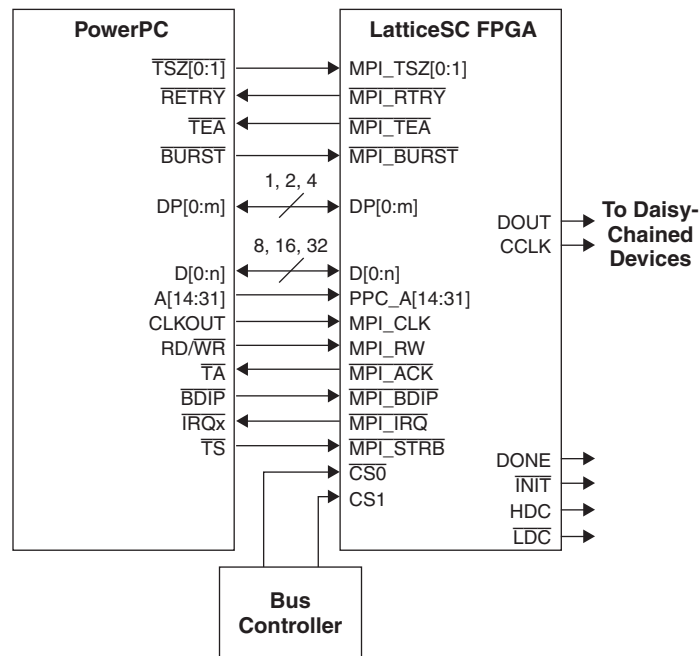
PowerPC

$\overline{TSZ[0:1]}$
$\overline{RETRY}$
$\overline{TEA}$
$\overline{BURST}$
DP[0:m]
D[0:n]
A[14:31]
CLKOUT
RD/$\overline{WR}$
$\overline{TA}$
$\overline{BDIP}$
$\overline{IRQx}$
$\overline{TS}$

1, 2, 4
8, 16, 32

LatticeSC FPGA

MPI_TSZ[0:1]
$\overline{MPI\_RTRY}$
$\overline{MPI\_TEA}$
$\overline{MPI\_BURST}$
DP[0:m]
D[0:n]
PPC_A[14:31]
MPI_CLK
MPI_RW
$\overline{MPI\_ACK}$
$\overline{MPI\_BDIP}$
$\overline{MPI\_IRQ}$
$\overline{MPI\_STRB}$
$\overline{CS0}$
CS1

DOUT
CCLK

To Daisy-Chained Devices

DONE
$\overline{INIT}$
HDC
$\overline{LDC}$

Bus Controller